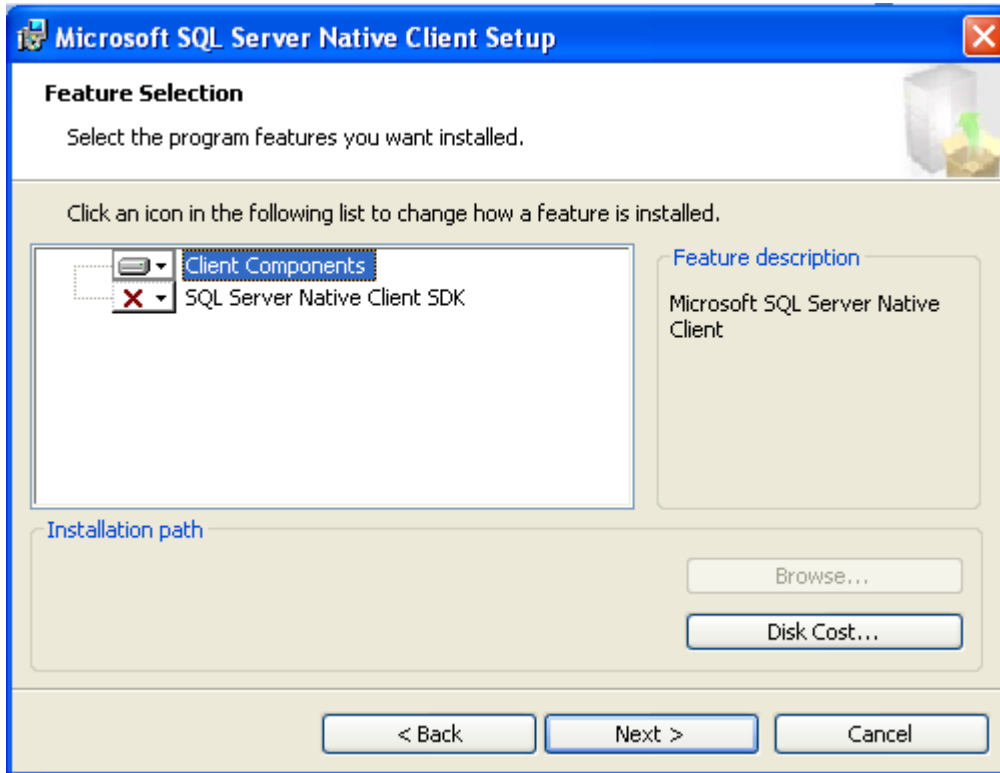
Microsoft SQL Server Native Client Setup

Feature Selection

Select the program features you want installed.

Click an icon in the following list to change how a feature is installed.

Client Components
SQL Server Native Client SDK

Feature description

Microsoft SQL Server Native Client

Installation path

Browse...

Disk Cost...

< Back
Next >
Cancel